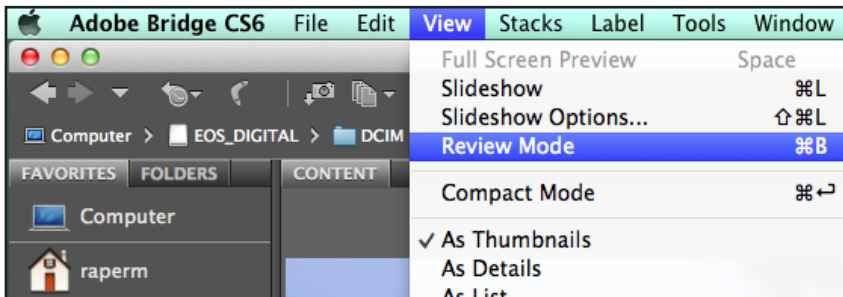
Adobe Bridge CS6 File Edit View Stacks Label Tools Window

Computer > EOS_DIGITAL > DCIM

FAVORITES FOLDERS CONTENT

Computer

raperm

Full Screen Preview Space
Slideshow ⌘L
Slideshow Options... ⇧⌘L
Review Mode ⌘B
Compact Mode ⌘↩
✓ As Thumbnails
As Details
As List